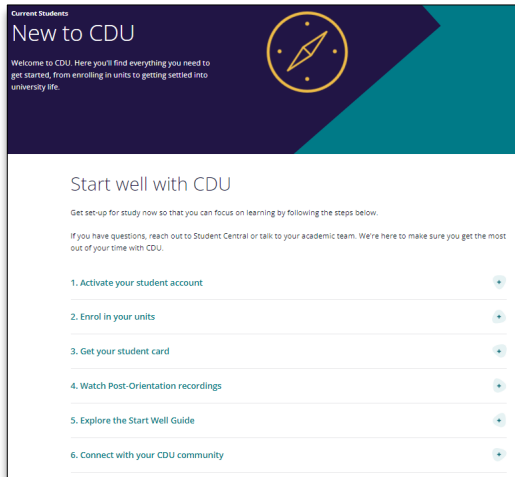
Current Students

New to CDU

Welcome to CDU. Here you'll find everything you need to get started, from enrolling in units to getting settled into university life.

Start well with CDU

Get set-up for study now so that you can focus on learning by following the steps below.

If you have questions, reach out to Student Central or talk to your academic team. We're here to make sure you get the most out of your time with CDU.

1. Activate your student account +

2. Enrol in your units +

3. Get your student card +

4. Watch Post-Orientation recordings +

5. Explore the Start Well Guide +

6. Connect with your CDU community +